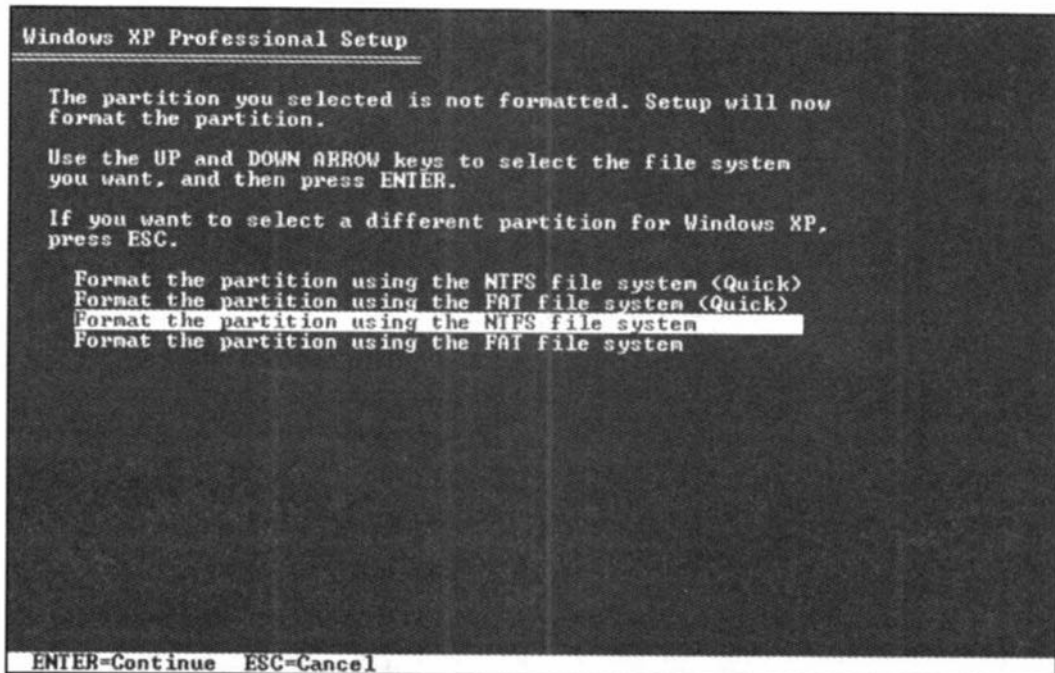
Windows XP Professional Setup

The partition you selected is not formatted. Setup will now format the partition.

Use the UP and DOWN ARROW keys to select the file system you want, and then press ENTER.

If you want to select a different partition for Windows XP, press ESC.

Format the partition using the NTFS file system (Quick)
Format the partition using the FAT file system (Quick)
Format the partition using the NTFS file system
Format the partition using the FAT file system

ENTER=Continue ESC=Cancel